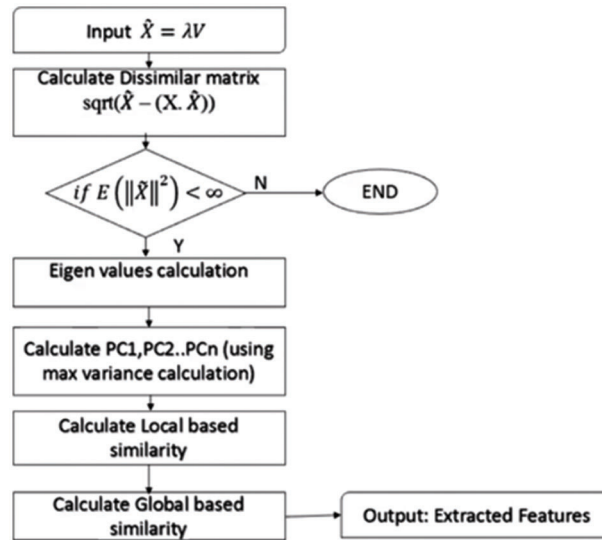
Input $\hat{X} = \lambda V$

Calculate Dissimilar matrix $\text{sqrt}(\hat{X} - (X.\hat{X}))$

$if\ E\left(\|\tilde{X}\|^2\right) < \infty$

N

END

Y

Eigen values calculation

Calculate PC1,PC2..PCn (using max variance calculation)

Calculate Local based similarity

Calculate Global based similarity

Output: Extracted Features